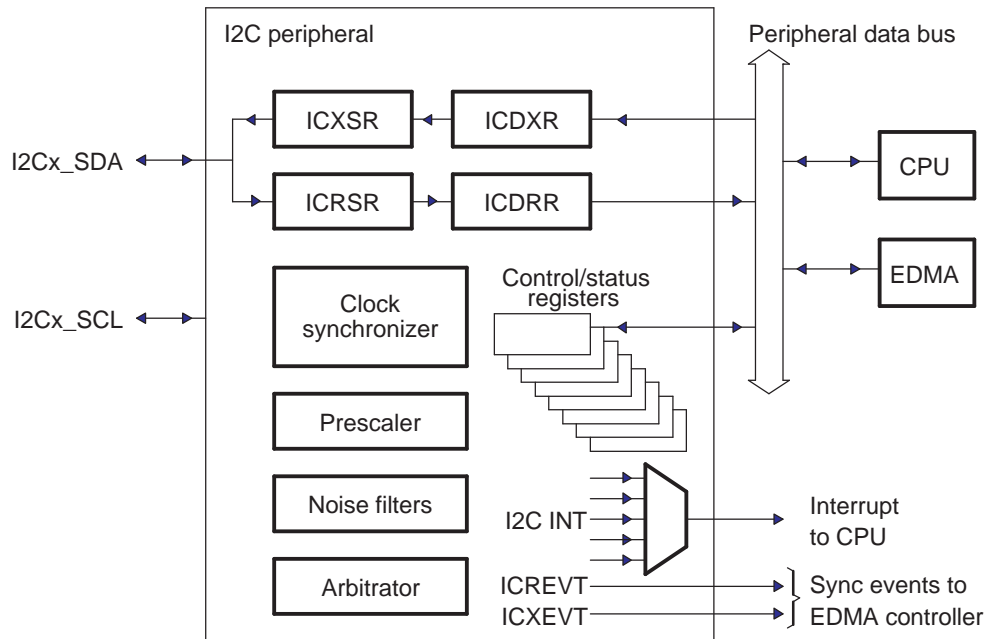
I2C peripheral

Peripheral data bus

ICXSR

ICDXR

I2Cx_SDA

ICRSR

ICDRR

CPU

EDMA

Control/status registers

Clock synchronizer

I2Cx_SCL

Prescaler

Noise filters

I2C INT

Interrupt to CPU

Arbitrator

ICREVT

ICXEVT

Sync events to EDMA controller